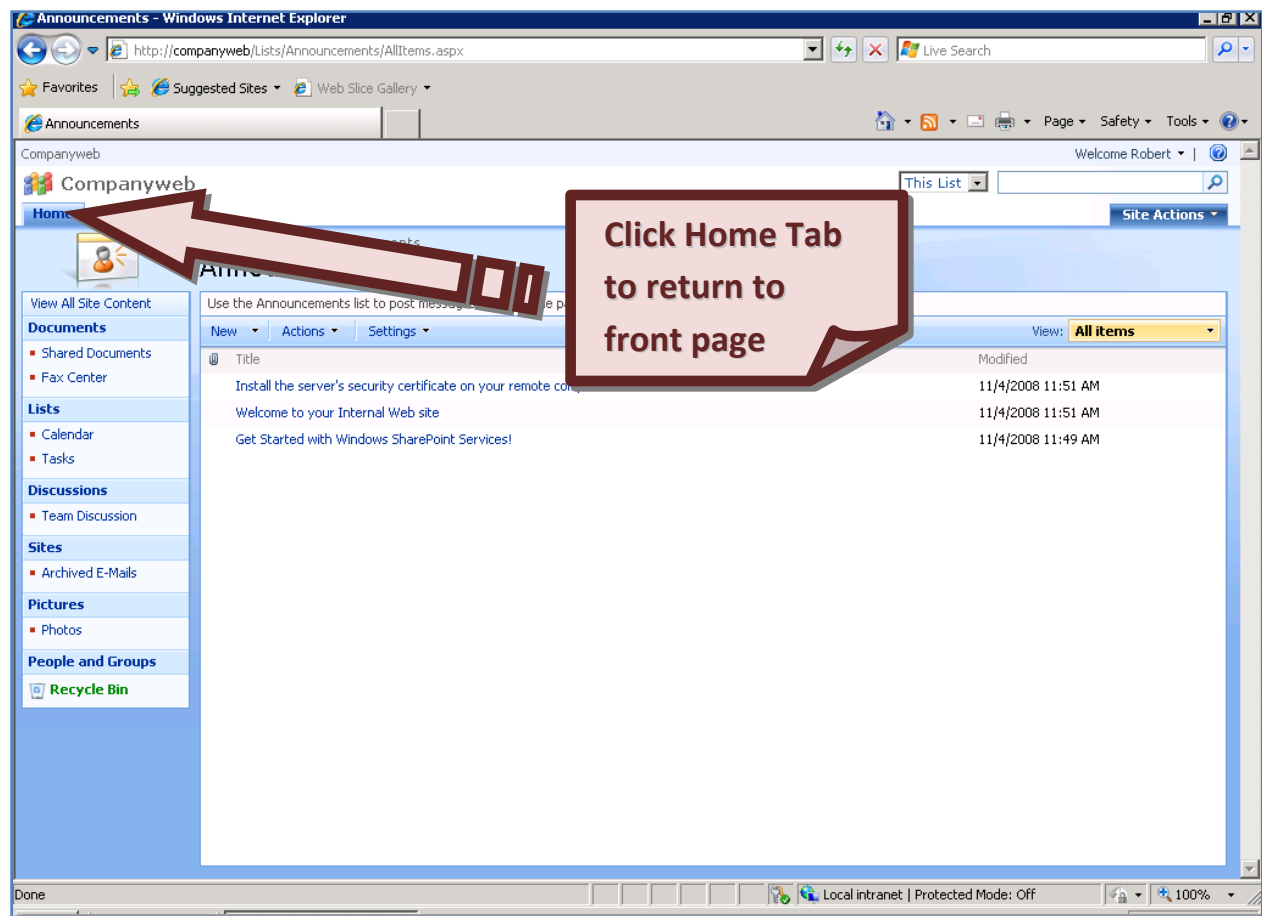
Announcements - Windows Internet Explorer

http://companyweb/Lists/Announcements/AllItems.aspx

Live Search

Favorites | Suggested Sites ▾ | Web Slice Gallery ▾

Announcements

Page ▾ Safety ▾ Tools ▾

Companyweb

Welcome Robert ▾ |

Companyweb

This List

Home

Site Actions ▾

Click Home Tab to return to front page

Anno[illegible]

View All Site Content

Use the Announcements list to post messag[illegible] e pa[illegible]

Documents

Shared Documents

Fax Center

New ▾ | Actions ▾ | Settings ▾

View: All items

Title | Modified

Install the server's security certificate on your remote co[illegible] | 11/4/2008 11:51 AM

Welcome to your Internal Web site | 11/4/2008 11:51 AM

Get Started with Windows SharePoint Services! | 11/4/2008 11:49 AM

Lists

Calendar

Tasks

Discussions

Team Discussion

Sites

Archived E-Mails

Pictures

Photos

People and Groups

Recycle Bin

Done

Local intranet | Protected Mode: Off

100%